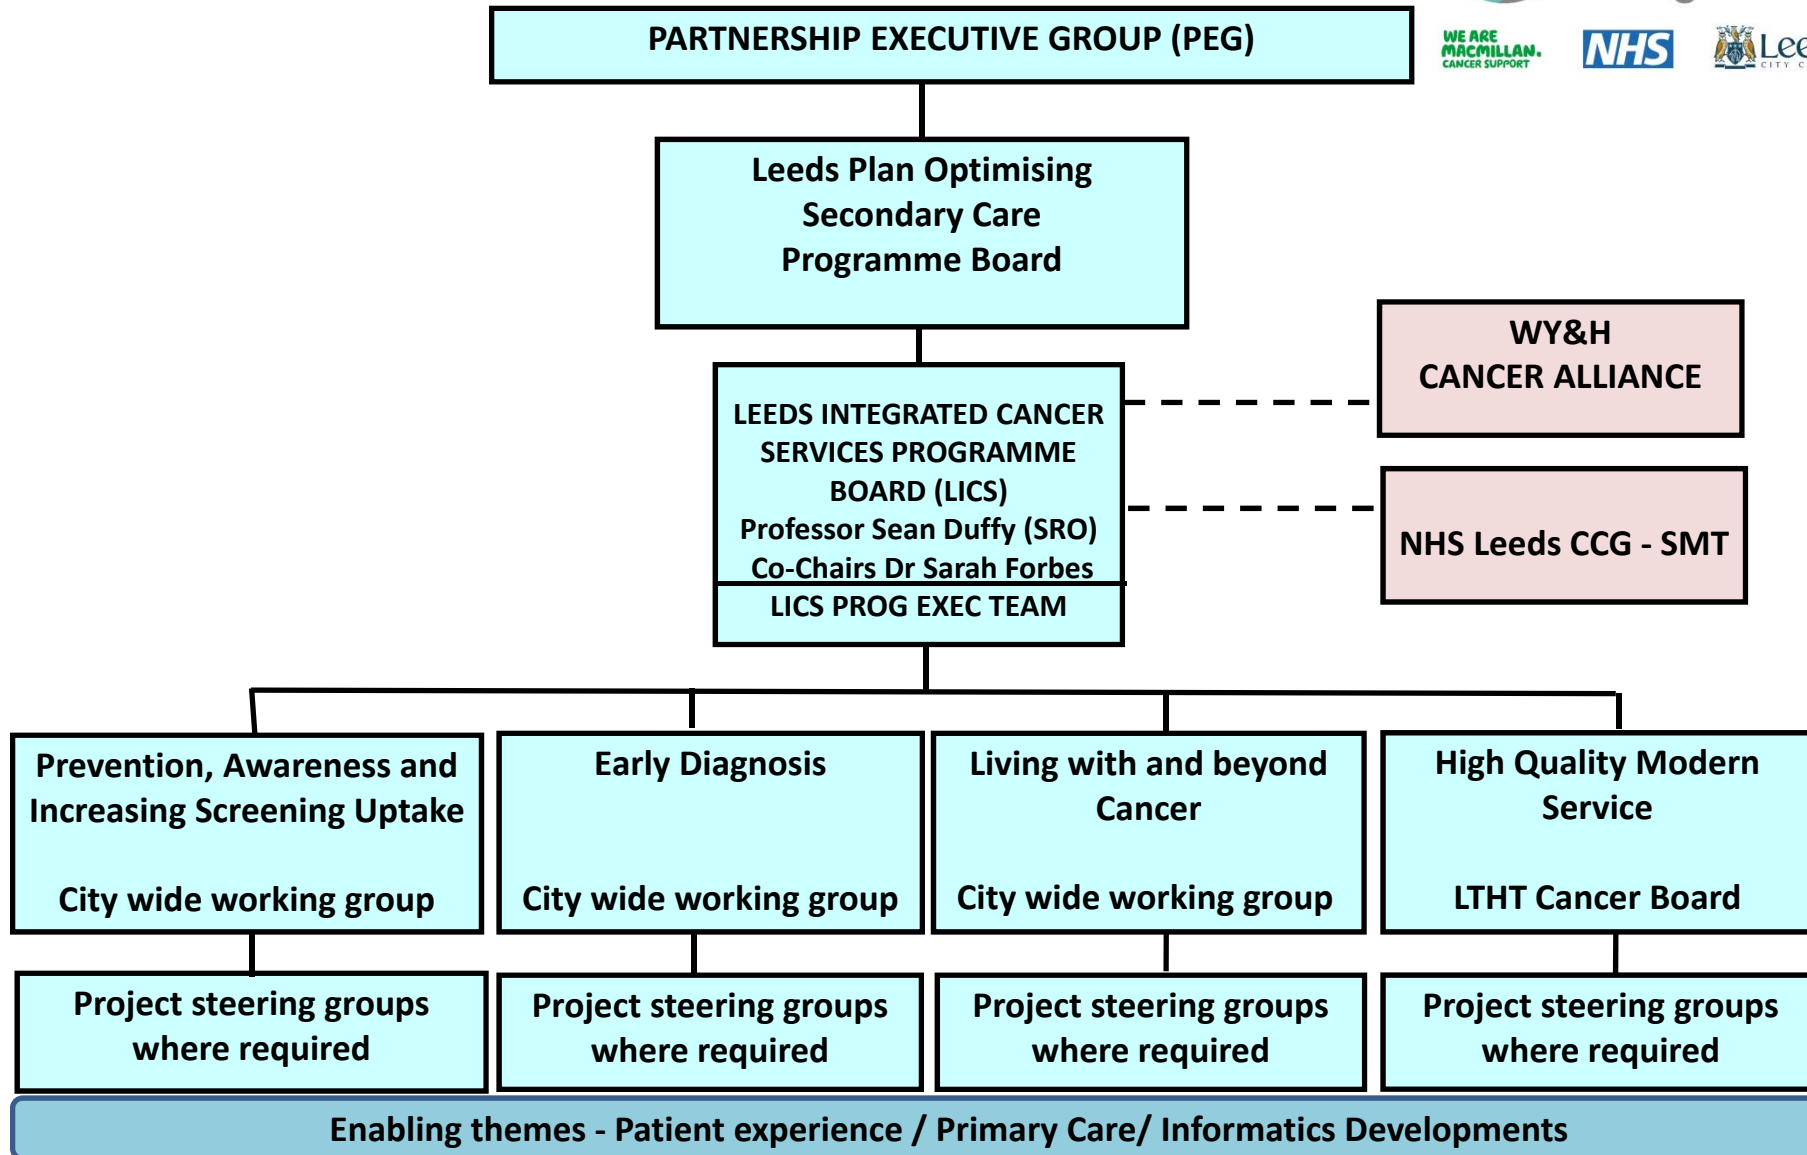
PARTNERSHIP EXECUTIVE GROUP (PEG)

WE ARE MACMILLAN. CANCER SUPPORT

NHS

Lee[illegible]

Leeds Plan Optimising Secondary Care Programme Board

WY&H CANCER ALLIANCE

LEEDS INTEGRATED CANCER SERVICES PROGRAMME BOARD (LICS)
Professor Sean Duffy (SRO)
Co-Chairs Dr Sarah Forbes

LICS PROG EXEC TEAM

NHS Leeds CCG - SMT

Prevention, Awareness and Increasing Screening Uptake

City wide working group

Early Diagnosis

City wide working group

Living with and beyond Cancer

City wide working group

High Quality Modern Service

LTHT Cancer Board

Project steering groups where required

Project steering groups where required

Project steering groups where required

Project steering groups where required

Enabling themes - Patient experience / Primary Care/ Informatics Developments